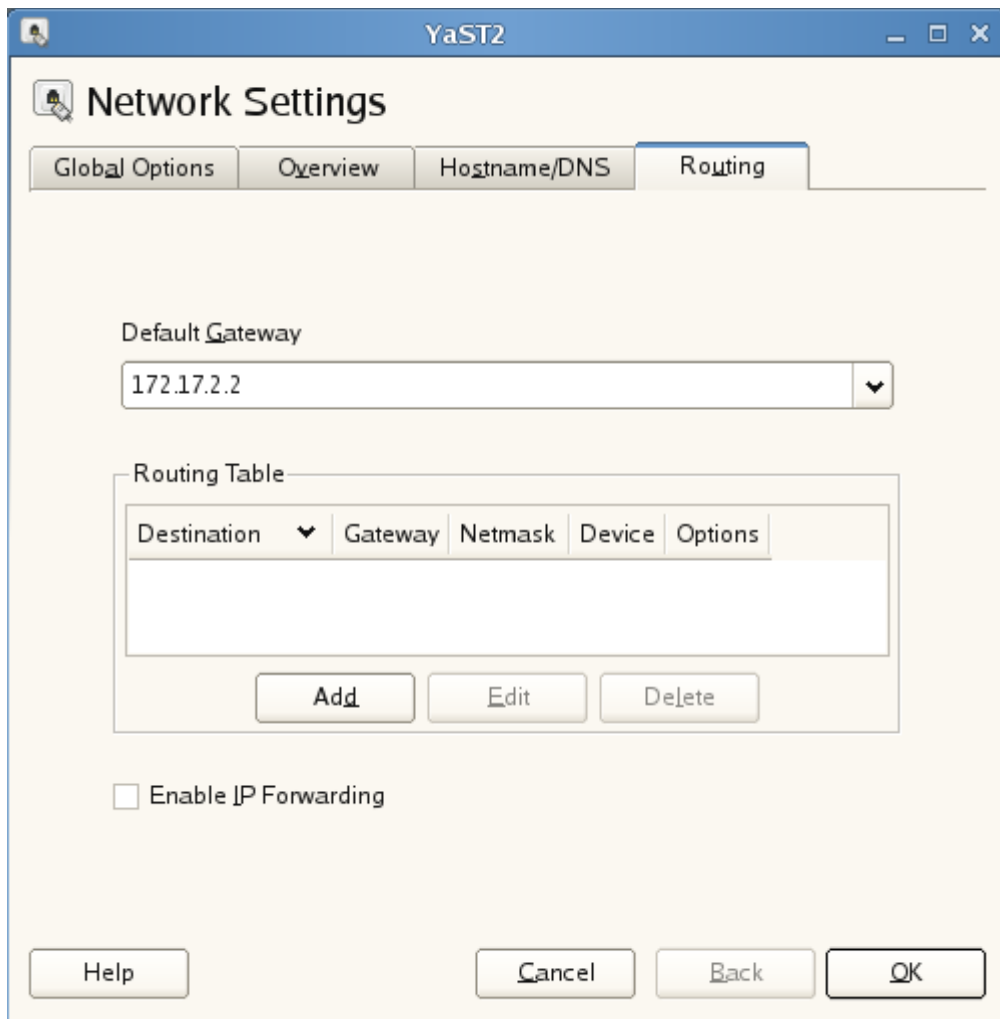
YaST2

Network Settings

Global Options | Overview | Hostname/DNS | Routing

Default Gateway

172.17.2.2

Routing Table

| Destination | Gateway | Netmask | Device | Options |
|---|---|---|---|---|

Add | Edit | Delete

Enable IP Forwarding

Help | Cancel | Back | OK